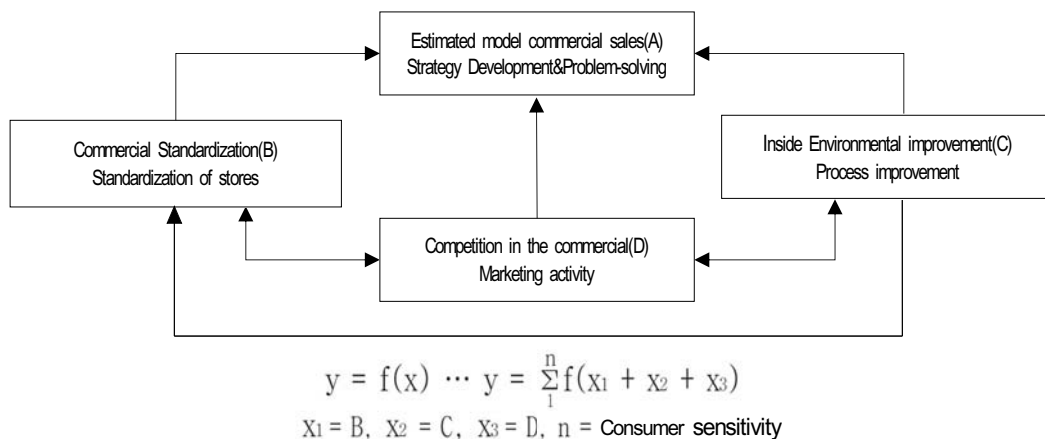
Estimated model commercial sales(A)
Strategy Development&Problem-solving

Commercial Standardization(B)
Standardization of stores

Inside Environmental improvement(C)
Process improvement

Competition in the commercial(D)
Marketing activity

$y = f(x) \cdots y = \sum_{1}^{n} f(x_1 + x_2 + x_3)$

$x_1 = B,\ x_2 = C,\ x_3 = D,\ n =$ Consumer sensitivity